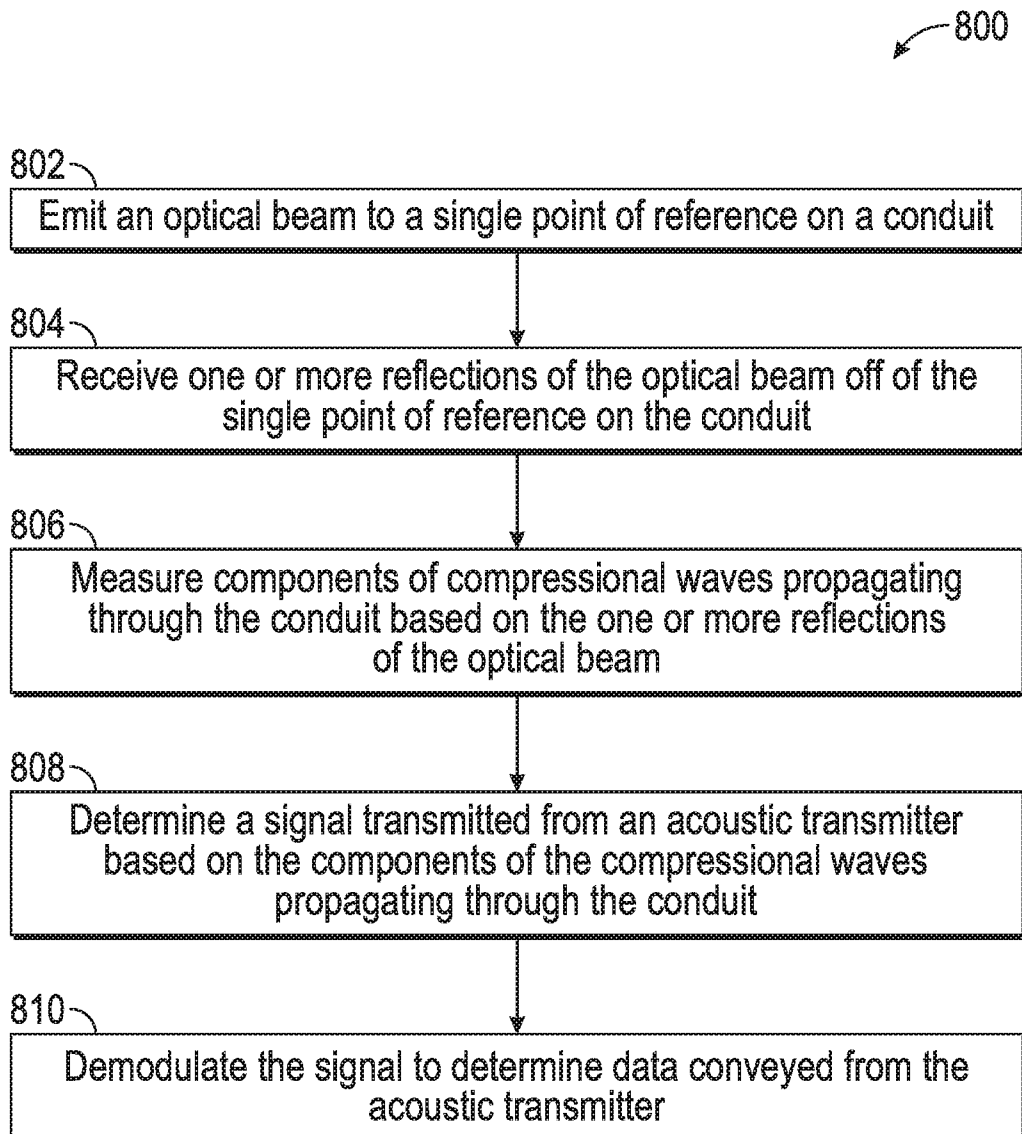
800

802

Emit an optical beam to a single point of reference on a conduit

804

Receive one or more reflections of the optical beam off of the single point of reference on the conduit

806

Measure components of compressional waves propagating through the conduit based on the one or more reflections of the optical beam

808

Determine a signal transmitted from an acoustic transmitter based on the components of the compressional waves propagating through the conduit

810

Demodulate the signal to determine data conveyed from the acoustic transmitter